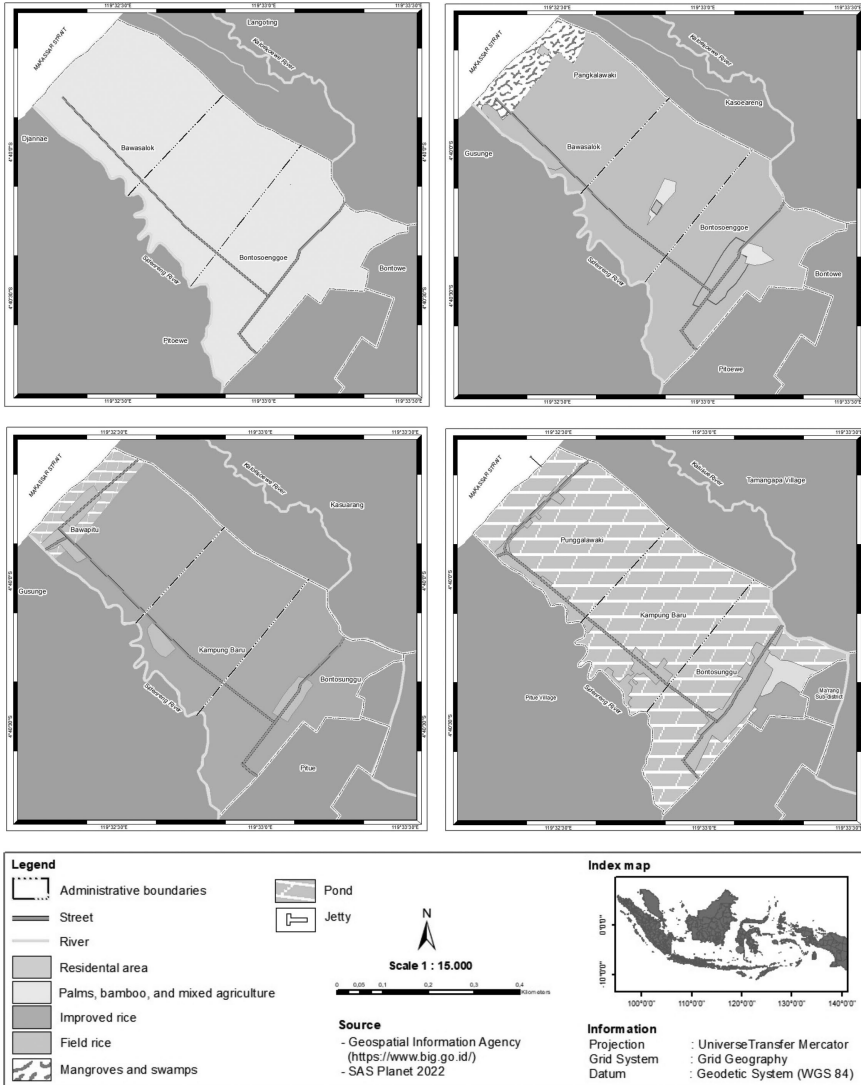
119°32'30"E 119°33'0"E 119°33'30"E

MAKASSAR STRAIT
Langoting
Ketinting River
Djannae
Bawasalok
Bontosoenggoe
Seriwang River
Bontowe
Pitoewe

119°32'30"E 119°33'0"E 119°33'30"E

MAKASSAR STRAIT
Pangkalawaki
Kasoareng
Gusunge
Bawasalok
Bontosoenggoe
Seriwang River
Bontowe
Pitoewe

119°32'30"E 119°33'0"E 119°33'30"E

MAKASSAR STRAIT
Bawapitu
Kasuarang
Gusunge
Kampung Baru
Bontosunggu
Seriwang River
Pitue

119°32'30"E 119°33'0"E 119°33'30"E

MAKASSAR STRAIT
Tamangapa Village
Punggalawaki
Kampung Baru
Bontosunggu
Pitue Village
Seriwang River
Marang Sub District

Legend
Administrative boundaries
Street
River
Residental area
Palms, bamboo, and mixed agriculture
Improved rice
Field rice
Mangroves and swamps
Pond
Jetty

N
Scale 1 : 15.000
0 0,05 0,1 0,2 0,3 0,4 Kilometers

Source
- Geospatial Information Agency (https://www.big.go.id/)
- SAS Planet 2022

Index map
0°0'0"
-10°0'0"
100°0'0" 110°0'0" 120°0'0" 130°0'0" 140°0'0"

Information
Projection : UniverseTransfer Mercator
Grid System : Grid Geography
Datum : Geodetic System (WGS 84)